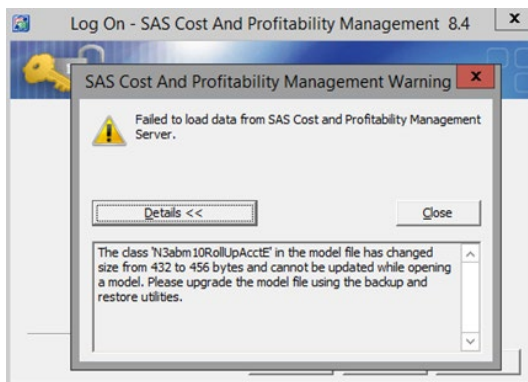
Log On - SAS Cost And Profitability Management 8.4

SAS Cost And Profitability Management Warning

Failed to load data from SAS Cost and Profitability Management Server.

Details <<

Close

The class 'N3abm10RollUpAcctE' in the model file has changed size from 432 to 456 bytes and cannot be updated while opening a model. Please upgrade the model file using the backup and restore utilities.